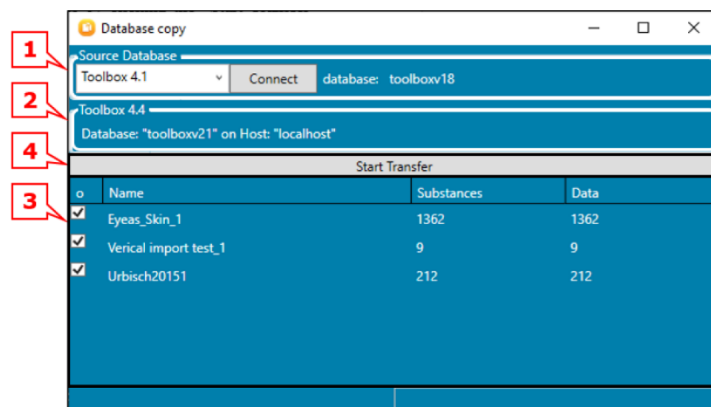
Database copy

1

Source Database

Toolbox 4.1

Connect

database: toolboxv18

2

Toolbox 4.4

Database: "toolboxv21" on Host: "localhost"

4

Start Transfer

3

| o | Name | Substances | Data |
|---|---|---|---|
| ☑ | Eyeas_Skin_1 | 1362 | 1362 |
| ☑ | Verical import test_1 | 9 | 9 |
| ☑ | Urbisch20151 | 212 | 212 |